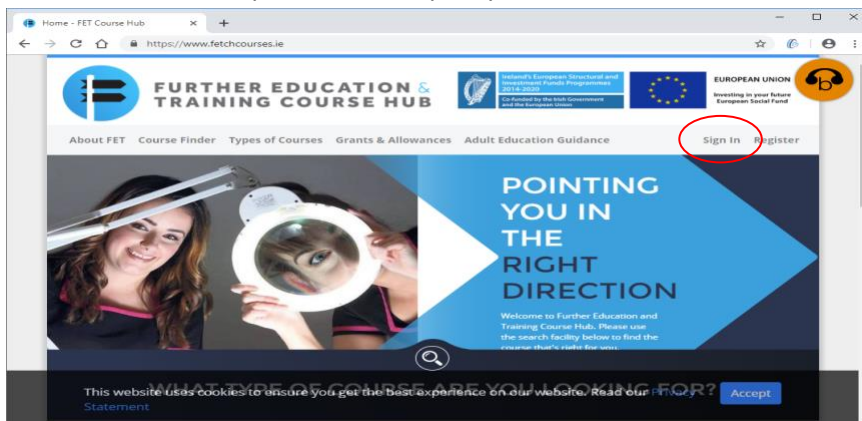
Home - FET Course Hub ×  +

https://www.fetchcourses.ie

FURTHER EDUCATION & TRAINING COURSE HUB

Ireland's European Structural and Investment Funds Programmes 2014-2020
Co-funded by the Irish Government and the European Union

EUROPEAN UNION
Investing in your future
European Social Fund

b

About FET  Course Finder  Types of Courses  Grants & Allowances  Adult Education Guidance  Sign In  Register

POINTING YOU IN THE RIGHT DIRECTION

Welcome to Further Education and Training Course Hub. Please use the search facility below to find the course that's right for you.

WHAT TYPE OF COURSE ARE YOU LOOKING FOR?

This website uses cookies to ensure you get the best experience on our website. Read our Privacy Statement

Accept